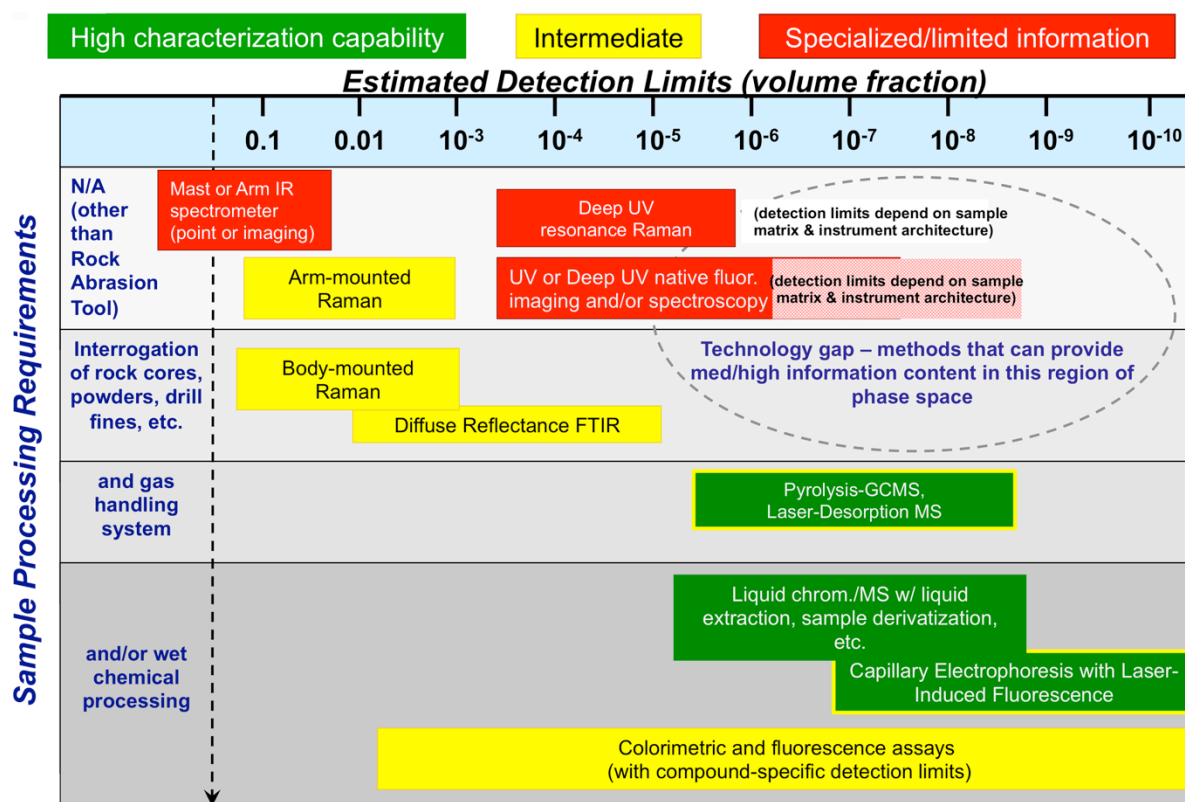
High characterization capability

Intermediate

Specialized/limited information

Estimated Detection Limits (volume fraction)

0.1 0.01 $10^{-3}$ $10^{-4}$ $10^{-5}$ $10^{-6}$ $10^{-7}$ $10^{-8}$ $10^{-9}$ $10^{-10}$

Sample Processing Requirements

N/A (other than Rock Abrasion Tool)

Mast or Arm IR spectrometer (point or imaging)

Deep UV resonance Raman

(detection limits depend on sample matrix & instrument architecture)

Arm-mounted Raman

UV or Deep UV native fluor. imaging and/or spectroscopy

(detection limits depend on sample matrix & instrument architecture)

Interrogation of rock cores, powders, drill fines, etc.

Body-mounted Raman

Technology gap – methods that can provide med/high information content in this region of phase space

Diffuse Reflectance FTIR

and gas handling system

Pyrolysis-GCMS, Laser-Desorption MS

and/or wet chemical processing

Liquid chrom./MS w/ liquid extraction, sample derivatization, etc.

Capillary Electrophoresis with Laser-Induced Fluorescence

Colorimetric and fluorescence assays (with compound-specific detection limits)